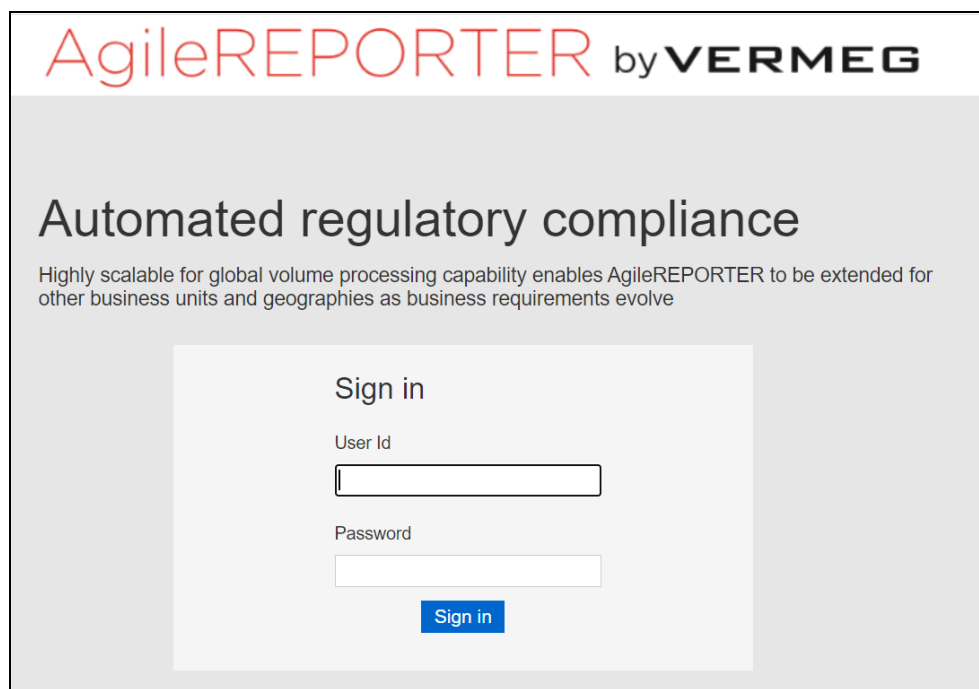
AgileREPORTER by VERMEG

Automated regulatory compliance

Highly scalable for global volume processing capability enables AgileREPORTER to be extended for other business units and geographies as business requirements evolve

Sign in

User Id

Password

Sign in